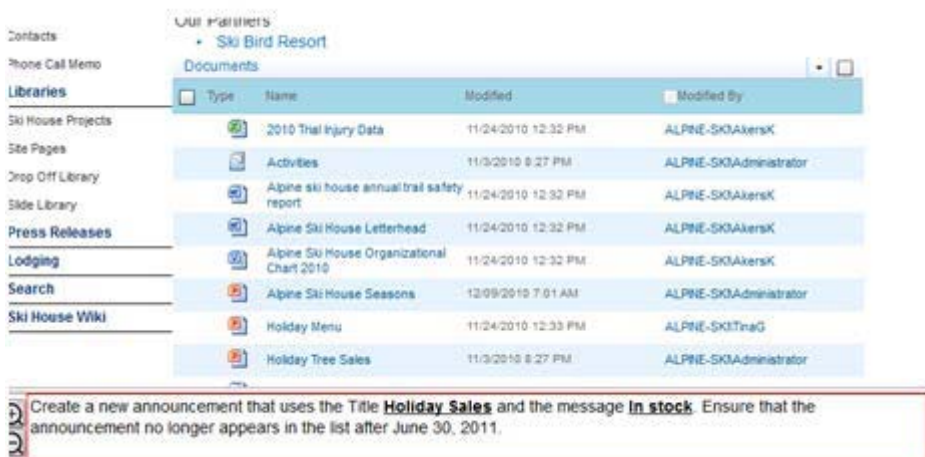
Contacts
Phone Call Memo
Libraries
Ski House Projects
Site Pages
Drop Off Library
Slide Library
Press Releases
Lodging
Search
Ski House Wiki

Our Partners
• Ski Bird Resort

Documents

| Type | Name | Modified | Modified By |
|---|---|---|---|
| | 2010 Trail Injury Data | 11/24/2010 12:32 PM | ALPINE-SKI\AkersK |
| | Activities | 11/3/2010 8:27 PM | ALPINE-SKI\Administrator |
| | Alpine ski house annual trail safety report | 11/24/2010 12:32 PM | ALPINE-SKI\AkersK |
| | Alpine Ski House Letterhead | 11/24/2010 12:32 PM | ALPINE-SKI\AkersK |
| | Alpine Ski House Organizational Chart 2010 | 11/24/2010 12:32 PM | ALPINE-SKI\AkersK |
| | Alpine Ski House Seasons | 12/09/2010 7:01 AM | ALPINE-SKI\Administrator |
| | Holiday Menu | 11/24/2010 12:33 PM | ALPINE-SKI\TinaG |
| | Holiday Tree Sales | 11/3/2010 8:27 PM | ALPINE-SKI\Administrator |

Create a new announcement that uses the Title **Holiday Sales** and the message **In stock**. Ensure that the announcement no longer appears in the list after June 30, 2011.